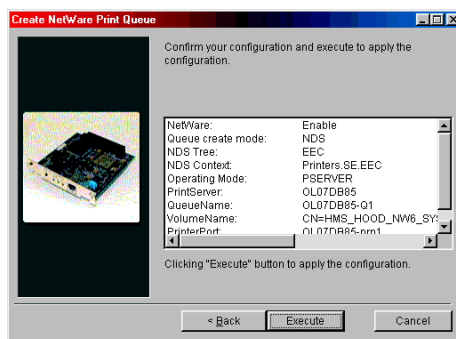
Create NetWare Print Queue

Confirm your configuration and execute to apply the configuration.

| | |
|---|---|
| NetWare: | Enable |
| Queue create mode: | NDS |
| NDS Tree: | EEC |
| NDS Context: | Printers.SE.EEC |
| Operating Mode: | PSERVER |
| PrintServer: | OL07DB85 |
| QueueName: | OL07DB85-Q1 |
| VolumeName: | CN=HMS_HOOD_NW6_SY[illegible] |
| PrinterPort: | OL07DB85-prn1 |

Clicking "Execute" button to apply the configuration.

< Back Execute Cancel